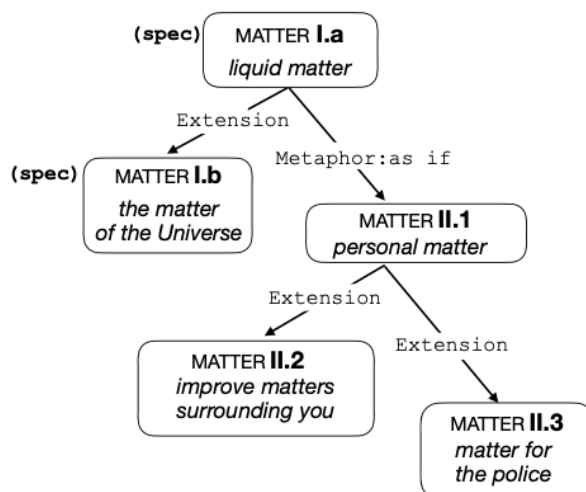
(spec) MATTER I.a
liquid matter

Extension

Metaphor:as if

(spec) MATTER I.b
the matter of the Universe

MATTER II.1
personal matter

Extension

Extension

MATTER II.2
improve matters surrounding you

MATTER II.3
matter for the police